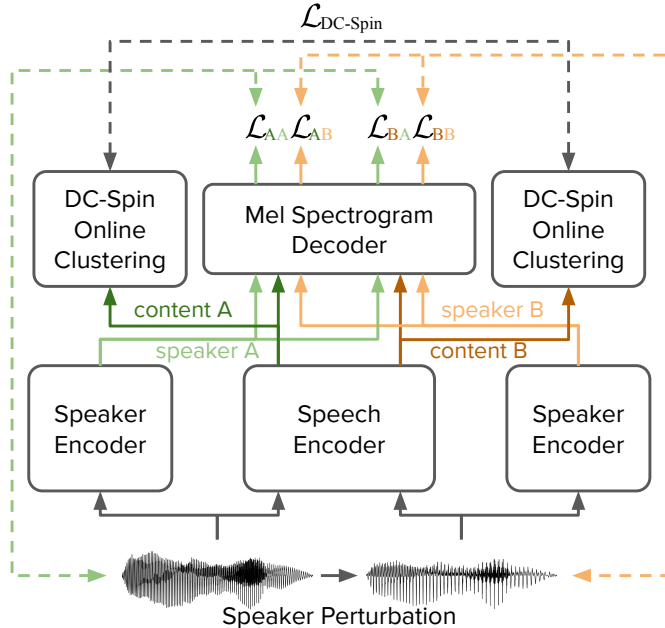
$\mathcal{L}_{\text{DC-Spin}}$

$\mathcal{L}_{\text{AA}}$ $\mathcal{L}_{\text{AB}}$ $\mathcal{L}_{\text{BA}}$ $\mathcal{L}_{\text{BB}}$

DC-Spin Online Clustering

Mel Spectrogram Decoder

DC-Spin Online Clustering

content A

speaker B

speaker A

content B

Speaker Encoder

Speech Encoder

Speaker Encoder

Speaker Perturbation